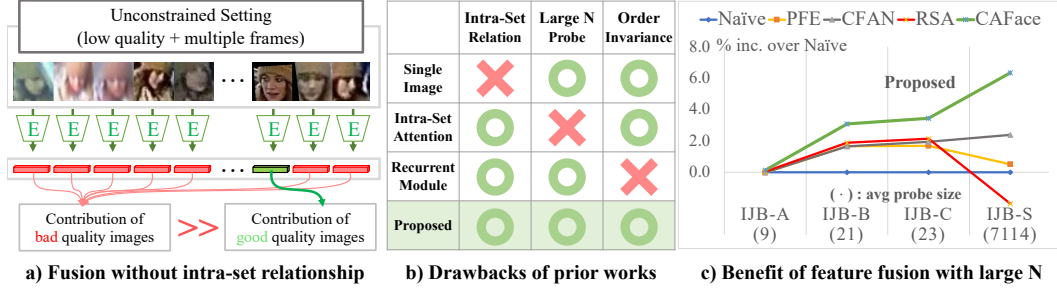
Unconstrained Setting
(low quality + multiple frames)

E E E E E E E E

Contribution of bad quality images >> Contribution of good quality images

a) Fusion without intra-set relationship

|  | Intra-Set Relation | Large N Probe | Order Invariance |
|---|---|---|---|
| Single Image | ✗ | ○ | ○ |
| Intra-Set Attention | ○ | ✗ | ○ |
| Recurrent Module | ○ | ○ | ✗ |
| Proposed | ○ | ○ | ○ |

b) Drawbacks of prior works

Naïve PFE CFAN RSA CAFace

8.0 % inc. over Naïve

6.0

4.0

2.0

0.0

Proposed

( · ) : avg probe size

IJB-A (9) IJB-B (21) IJB-C (23) IJB-S (7114)

c) Benefit of feature fusion with large N